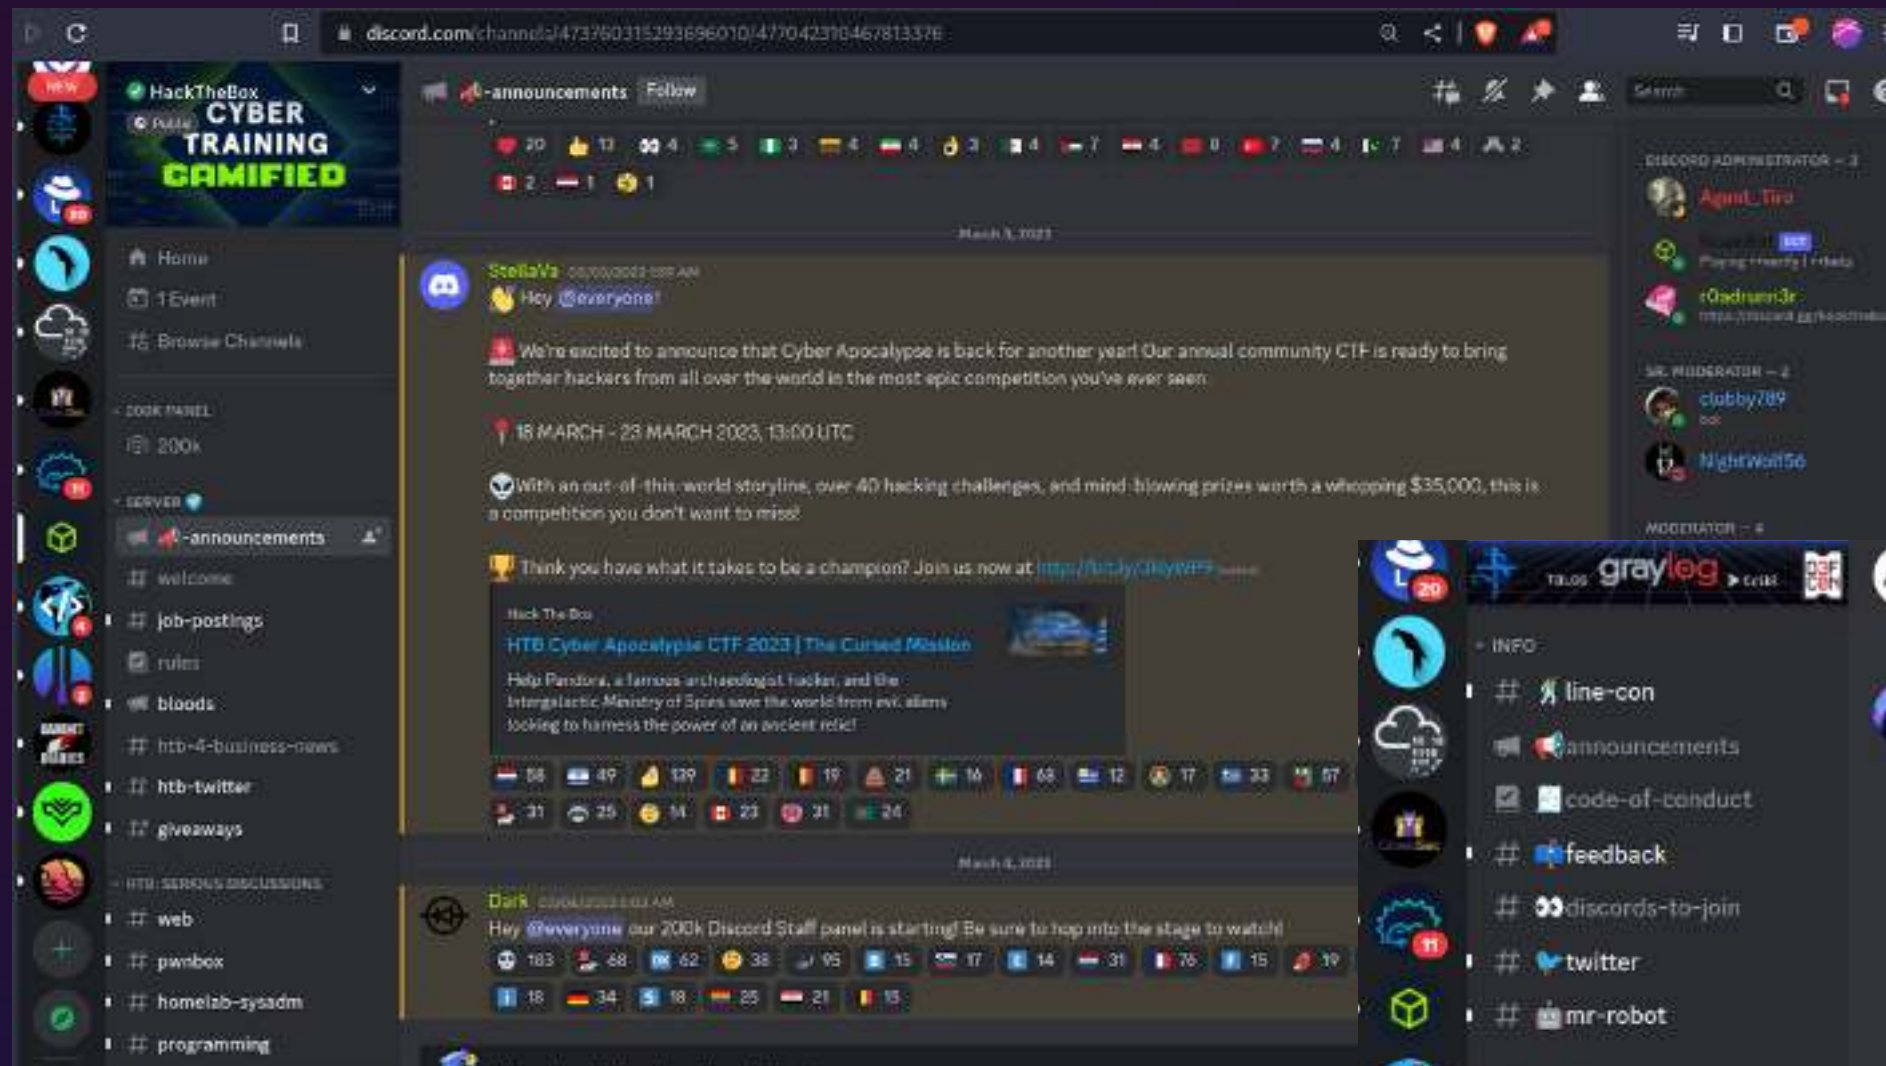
discord.com/channels/473760315293696010/477042310467813376

HackTheBox
Public
CYBER TRAINING GAMIFIED

Home
1 Event
Browse Channels
200K PANEL
200k
SERVER
-announcements
welcome
job-postings
rules
bloods
htb-4-business-news
htb-twitter
giveaways
HTB: SERIOUS DISCUSSIONS
web
pwnbox
homelab-sysadm
programming

-announcements Follow

20 13 4 5 3 4 4 3 4 7 4 8 7 4 7 4 2
2 1 1

March 3, 2023

StellaVa
Hey @everyone!

We're excited to announce that Cyber Apocalypse is back for another year! Our annual community CTF is ready to bring together hackers from all over the world in the most epic competition you've ever seen.

18 MARCH - 23 MARCH 2023, 13:00 UTC

With an out-of-this-world storyline, over 40 hacking challenges, and mind-blowing prizes worth a whopping $35,000, this is a competition you don't want to miss!

Think you have what it takes to be a champion? Join us now at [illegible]

Hack The Box
HTB Cyber Apocalypse CTF 2023 | The Cursed Mission
Help Pandora, a famous archaeologist, hacker, and the Intergalactic Ministry of Spies save the world from evil aliens looking to harness the power of an ancient relic!

58 49 139 22 19 21 16 68 12 17 33 57
31 25 14 23 31 24

March 6, 2023

Dark
Hey @everyone our 200k Discord Staff panel is starting! Be sure to hop into the stage to watch!
183 68 62 38 95 15 17 14 31 76 15 19
18 34 18 25 21 15

DISCORD ADMINISTRATOR — 3
Agent_Tiro
Playing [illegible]
r0adrunn3r
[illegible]
SR. MODERATOR — 2
clubby789
NightWolf56
MODERATOR — 4

Search

graylog
INFO
line-con
announcements
code-of-conduct
feedback
discords-to-join
twitter
mr-robot
20
11